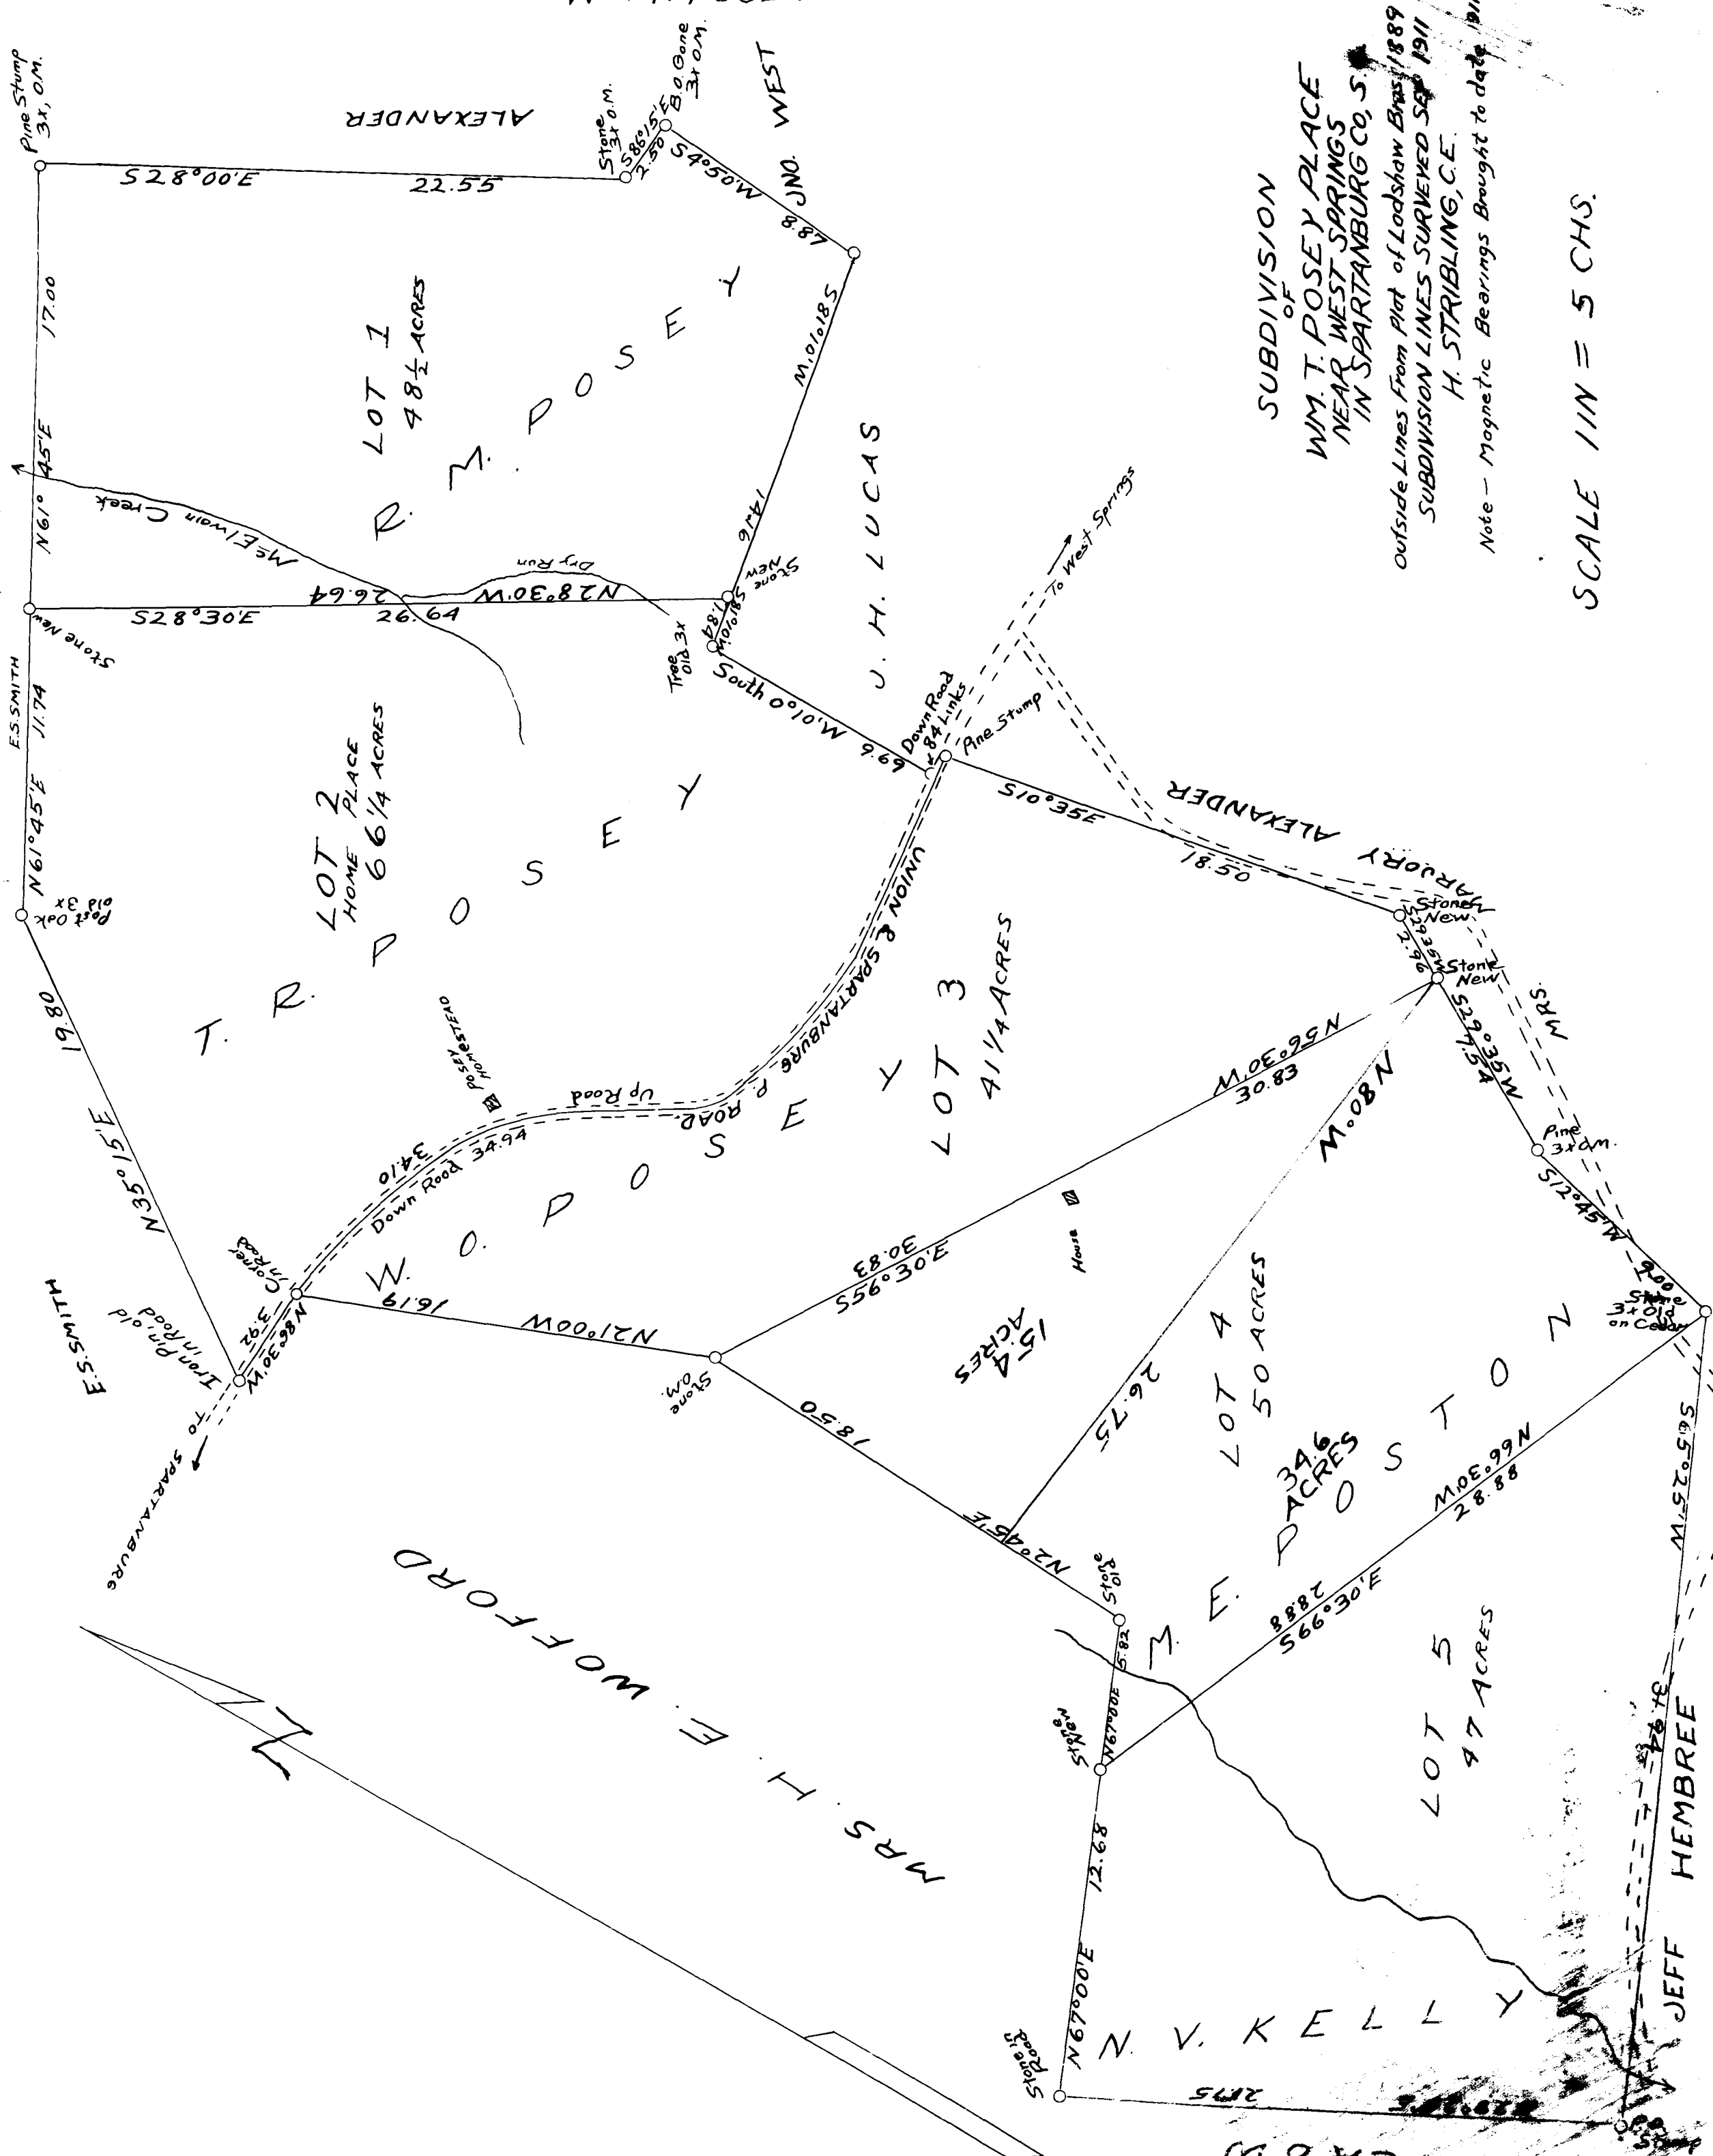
SUBDIVISION
OF
WM. T. POSEY PLACE
NEAR WEST SPRINGS
IN SPARTANBURG CO. S.C.
Outside Lines From Plat of Lodshaw Bros. 1889
SUBDIVISION LINES SURVEYED SEP 1911
H. STRIBLING, C.E.
Note – Magnetic Bearings Brought to date 1911

SCALE 1 IN = 5 CHS.

Pine Stump 3x, O.M.
ALEXANDER
Stone 3x O.M.
B.O. Gone 3x O.M.
S86°15'E 2.50
S4°50'W 8.87
JNO. WEST
S28°00'E 22.55
17.00
N61°45'E
LOT 1
48½ ACRES
R. M. POSEY
N10°10'W
14.46
McElwain Creek
Dry Run
N28°30'W 26.64
S28°30'E 26.64
Stone New
Stone New
N10°10'E 1.84
Tree Old 3x
J. H. LUCAS
To West Springs
E.S. SMITH 11.74
N61°45'E
Post Oak Old 3x
South 010 W 9.69
Down Road 84 Links
Pine Stump
S10°35'E 18.50
ALEXANDER
VARJORY
LOT 2
HOME PLACE
66¼ ACRES
T. R. POSEY
19.80
N35°15'E
Stone New
Stone New
MRS.
UNION & SPARTANBURG P. ROAD
POSEY HOMESTEAD
Up Road
34.10
Down Road 34.94
LOT 3
41¼ ACRES
N56°30'W 30.83
N80°W
N54°30'W 4.72
Pine 3x O.M.
S12°45'W
W. O. POSEY
Corner in Road
Iron Pin Old in Road
E.S. SMITH
N80°30'W 3.92
TO SPARTANBURG
16.19
N21°00'W
Stone O.M.
S56°30'E 30.83
House
15¼ ACRES
18.50
26.75
LOT 4
50 ACRES
346 ACRES
Stone 3x Old on Creek
M. E. POSTON
S65°15'W
N66°30'W 28.88
N20°45'E
Stone Old
5.82
S66°30'E 28.88
LOT 5
47 ACRES
MRS. H. E. WOFFORD
Stone New
N67°00'E
12.68
N67°00'E
Stone in Road
N. V. KELLY
27.75
3.44
JEFF HEMBREE